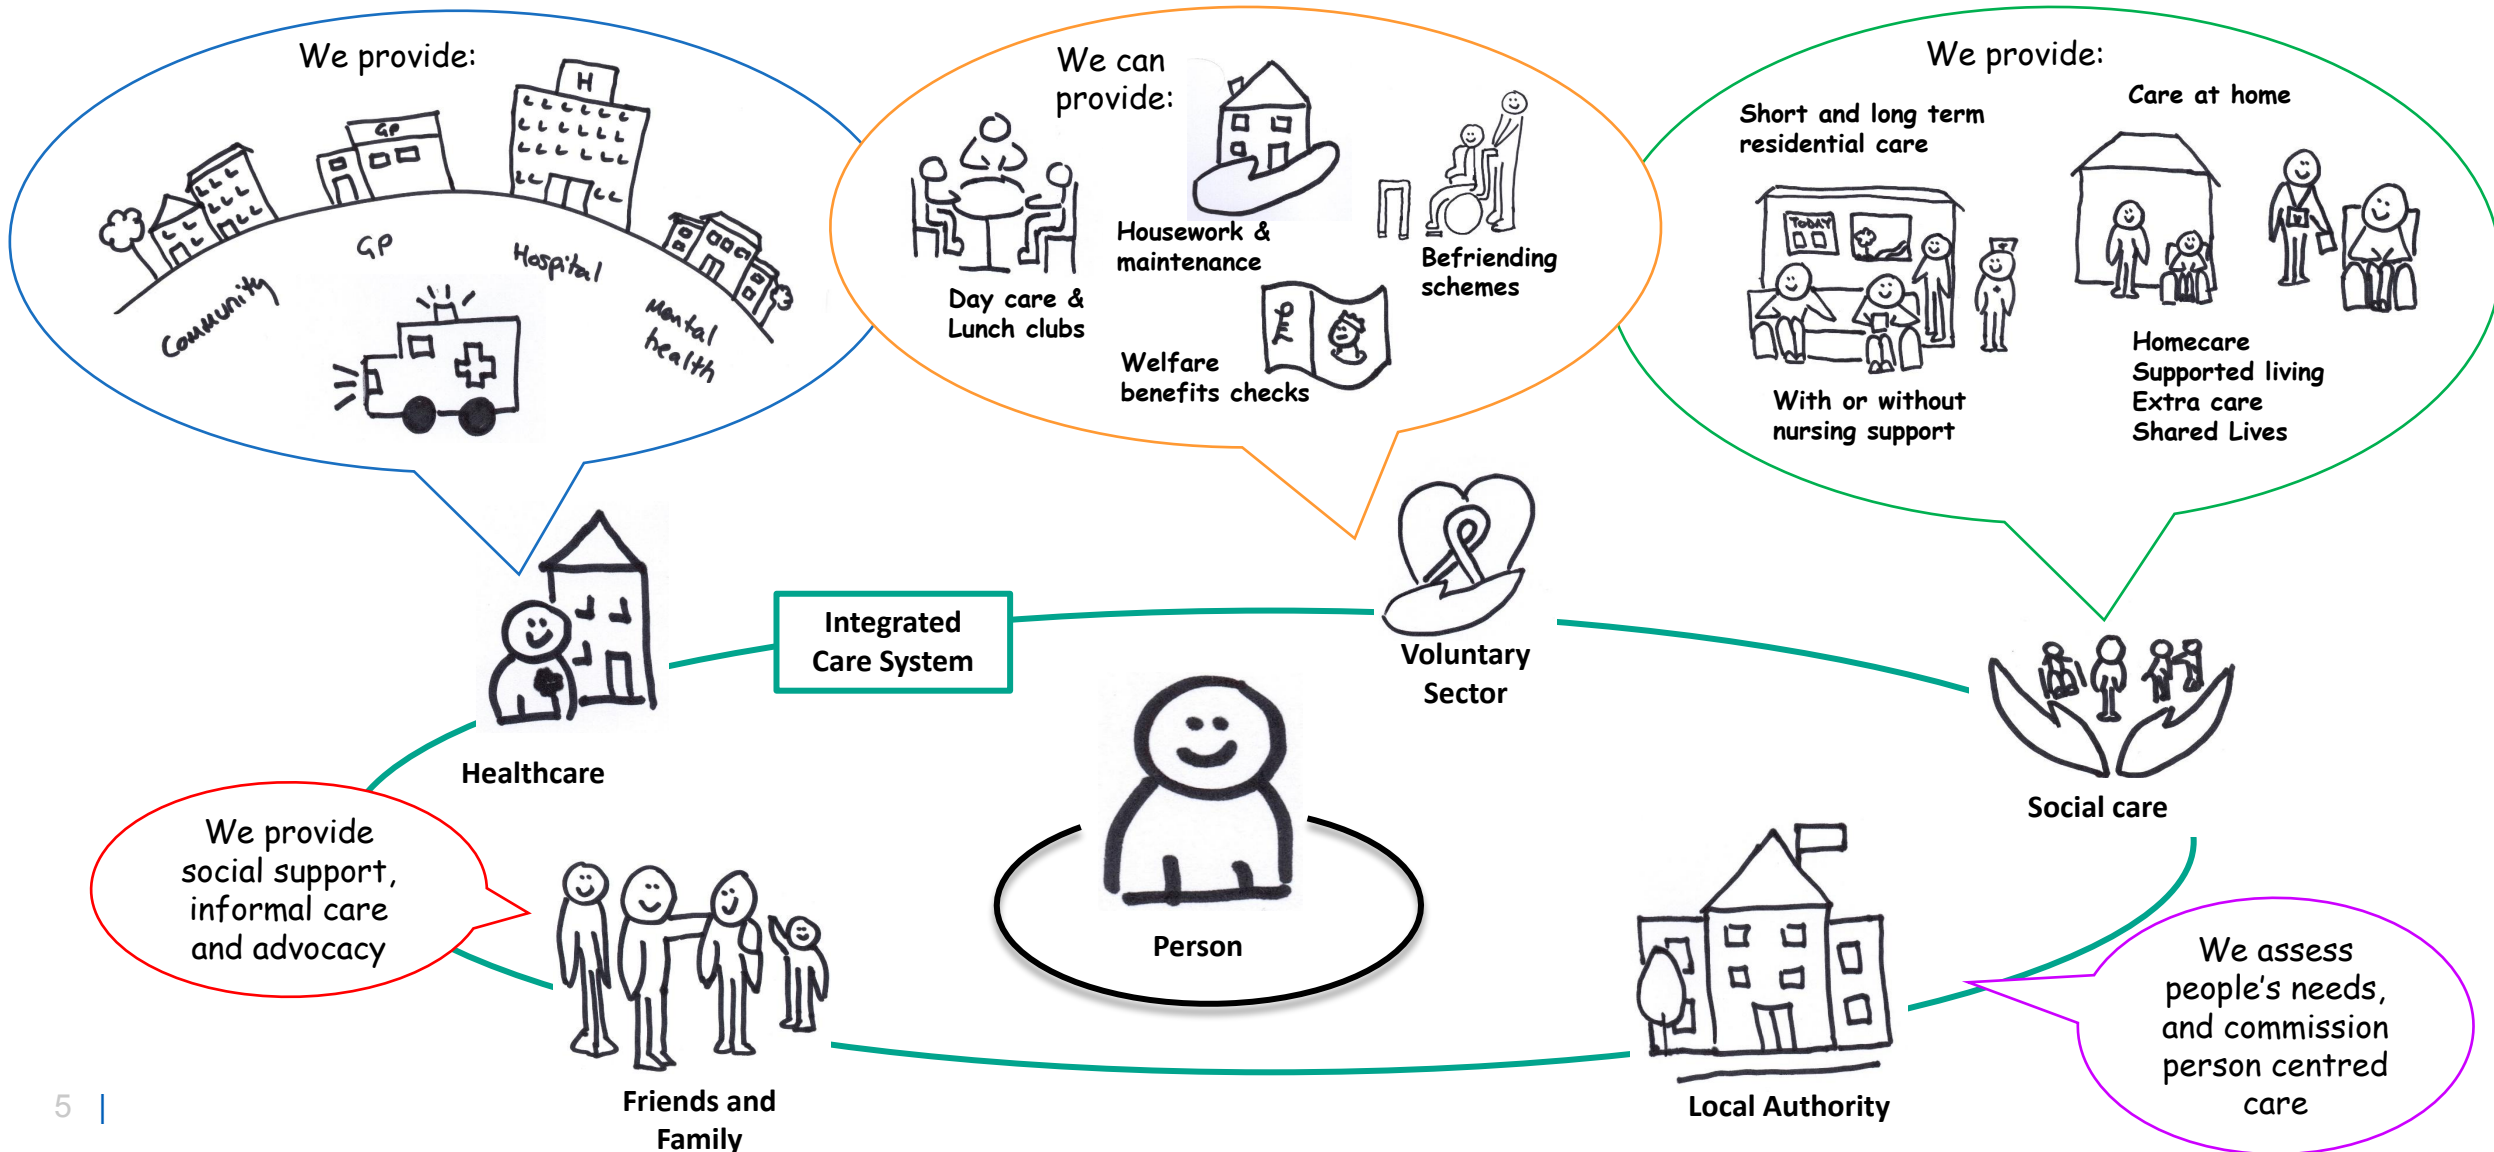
We provide:

GP

H

Community

GP

Hospital

Mental health

We can provide:

Day care & Lunch clubs

Housework & maintenance

Befriending schemes

Welfare benefits checks

We provide:

Short and long term residential care

TODAY

With or without nursing support

Care at home

Homecare
Supported living
Extra care
Shared Lives

Healthcare

Integrated Care System

Voluntary Sector

Social care

We provide social support, informal care and advocacy

Person

Friends and Family

Local Authority

We assess people's needs, and commission person centred care

5